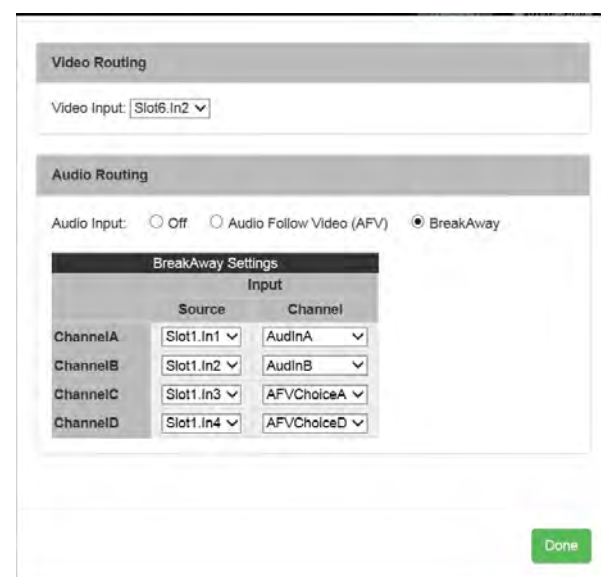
Video Routing

Video Input: Slot6.In2

Audio Routing

Audio Input: Off Audio Follow Video (AFV) BreakAway

BreakAway Settings

| | Input | |
|---|---|---|
| | Source | Channel |
| ChannelA | Slot1.In1 | AudInA |
| ChannelB | Slot1.In2 | AudInB |
| ChannelC | Slot1.In3 | AFVChoiceA |
| ChannelD | Slot1.In4 | AFVChoiceD |

Done